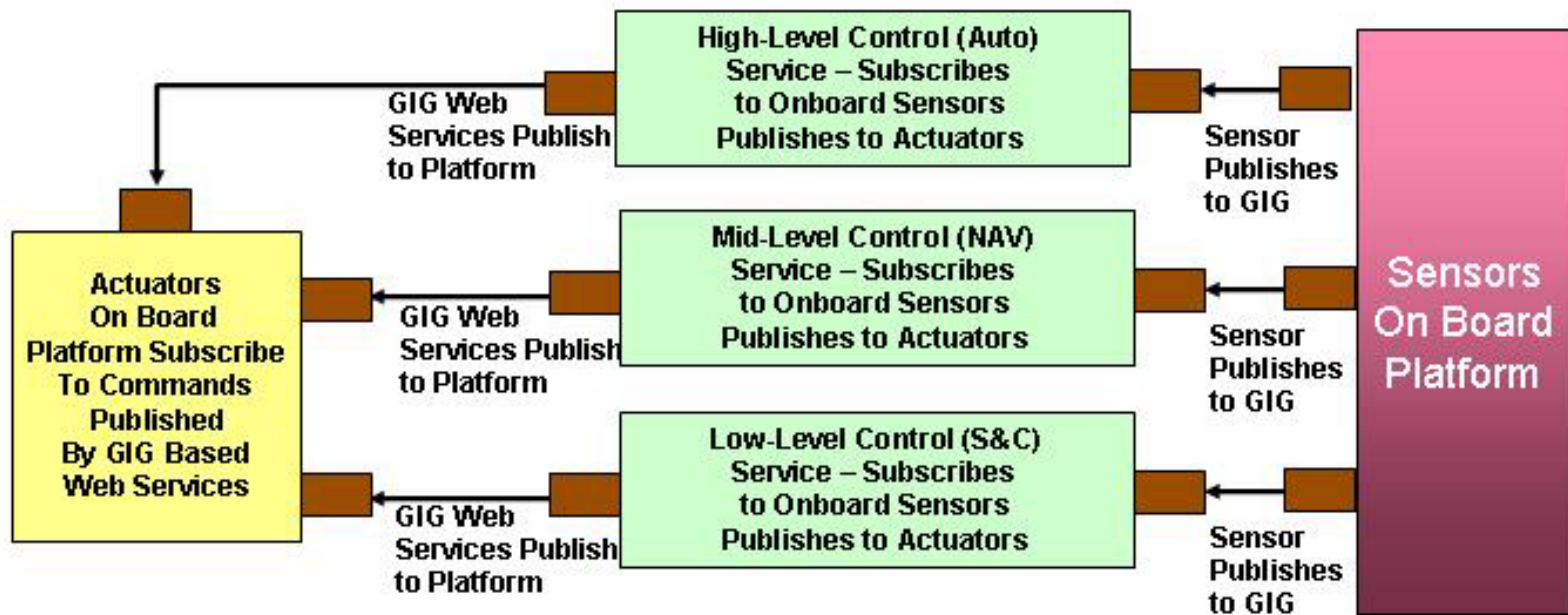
High-Level Control (Auto) Service – Subscribes to Onboard Sensors Publishes to Actuators

GIG Web Services Publish to Platform

Sensor Publishes to GIG

Actuators On Board Platform Subscribe To Commands Published By GIG Based Web Services

Mid-Level Control (NAV) Service – Subscribes to Onboard Sensors Publishes to Actuators

GIG Web Services Publish to Platform

Sensor Publishes to GIG

Sensors On Board Platform

Low-Level Control (S&C) Service – Subscribes to Onboard Sensors Publishes to Actuators

GIG Web Services Publish to Platform

Sensor Publishes to GIG